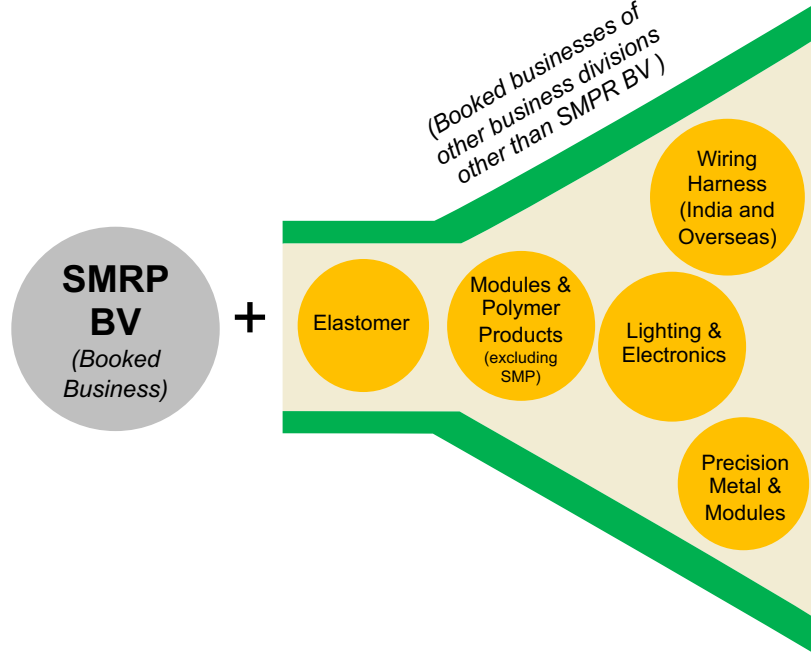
SMRP BV
(Booked Business)

+

(Booked businesses of other business divisions other than SMPR BV )

Elastomer

Modules & Polymer Products (excluding SMP)

Wiring Harness (India and Overseas)

Lighting & Electronics

Precision Metal & Modules